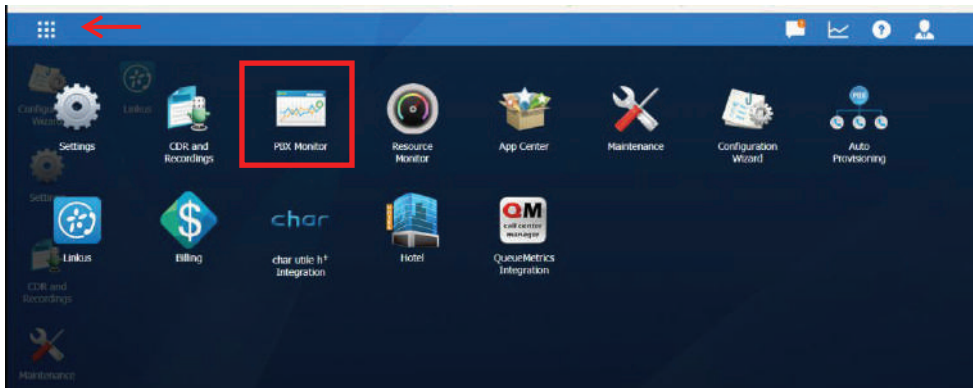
Configuration Wizard

Linkus

Settings

CDR and Recordings

Maintenance

Settings

CDR and Recordings

PBX Monitor

Resource Monitor

App Center

Maintenance

Configuration Wizard

PBX

Auto Provisioning

Linkus

Billing

char

char utle h⁺ Integration

Hotel

QM call center manager

QueueMetrics Integration